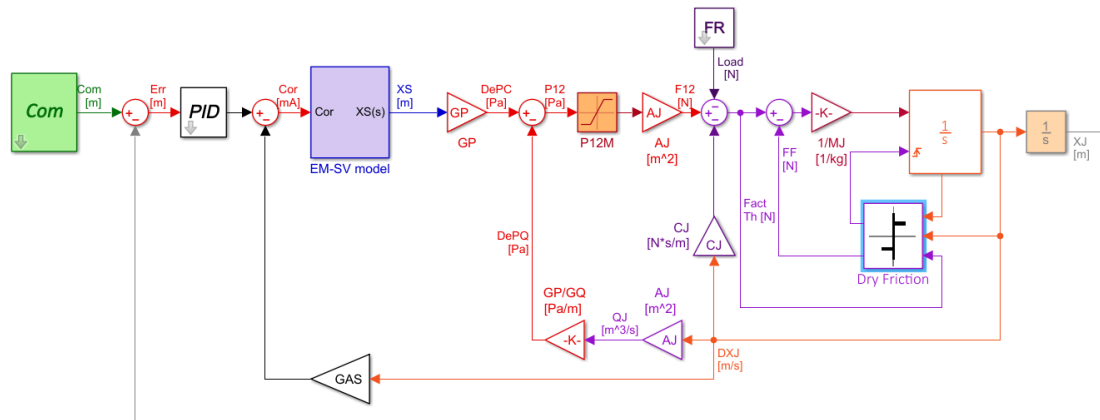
Com

Com
[m]

+
−

Err
[m]

PID

+
−

Cor
[mA]

Cor

XS(s)

EM-SV model

XS
[m]

GP

GP

DePC
[Pa]

+
−

P12
[Pa]

P12M

AJ

AJ
[m^2]

F12
[N]

FR

Load
[N]

+
−
−

+
−

-K-

1/MJ
[1/kg]

FF
[N]

Fact
Th [N]

$\frac{1}{s}$

$\frac{1}{s}$

XJ
[m]

Dry Friction

CJ

CJ
[N*s/m]

DePQ
[Pa]

GP/GQ
[Pa/m]

-K-

QJ
[m^3/s]

AJ
[m^2]

AJ

DXJ
[m/s]

GAS